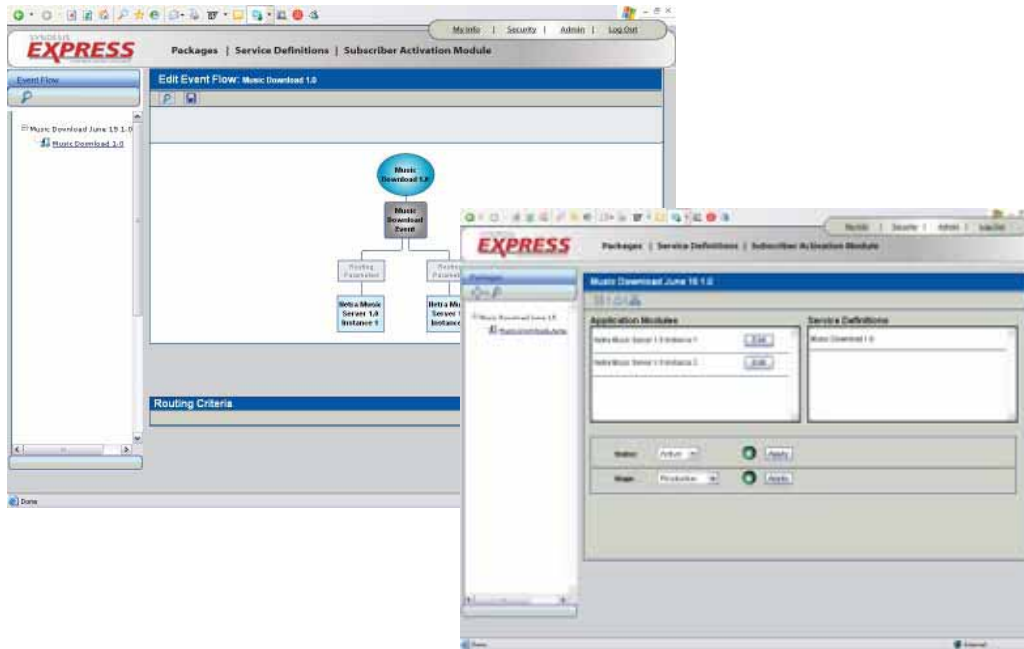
My Info | Security | Admin | Log Out

SYNDESIS EXPRESS

Packages | Service Definitions | Subscriber Activation Module

Event Flow

Edit Event Flow: Music Download 1.0

Music Download June 15 1.0

Music Download 1.0

Music Download 1.0

Music Download Event

Routing Parameter

Routing Parameter

Netra Music Server 1.0 Instance 1

Netra Music Server 1 Instance

Routing Criteria

Done

MyInfo | Security | Admin | Log Out

SYNDESIS EXPRESS

Packages | Service Definitions | Subscriber Activation Module

Packages

Music Download June 15 1.0

Music Download June 15 1.0

Music Download June

Application Modules

Netra Music Server 1.0 Instance 1

Edit

Netra Music Server 1.0 Instance 2

Edit

Service Definitions

Music Download 1.0

Status: Active

Apply

Stage: Production

Apply

Done

Internet